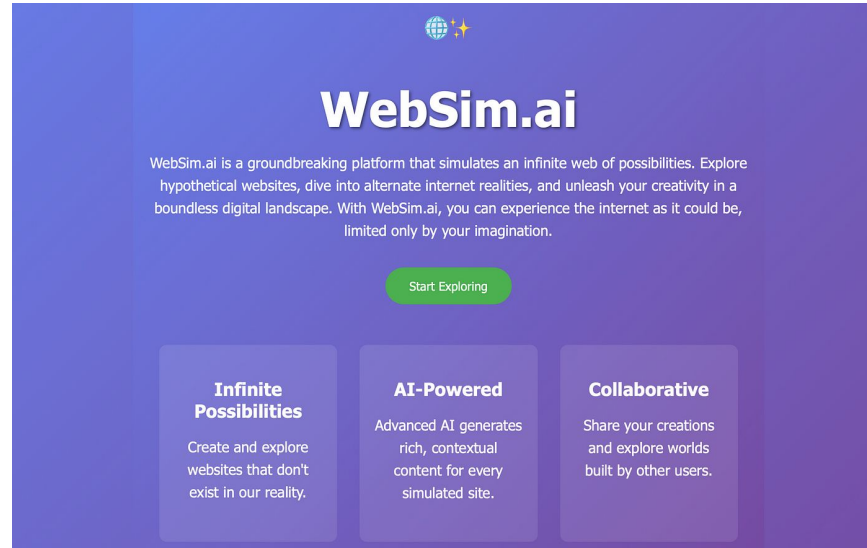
🌐✨

WebSim.ai

WebSim.ai is a groundbreaking platform that simulates an infinite web of possibilities. Explore hypothetical websites, dive into alternate internet realities, and unleash your creativity in a boundless digital landscape. With WebSim.ai, you can experience the internet as it could be, limited only by your imagination.

Start Exploring

Infinite Possibilities

Create and explore websites that don't exist in our reality.

AI-Powered

Advanced AI generates rich, contextual content for every simulated site.

Collaborative

Share your creations and explore worlds built by other users.